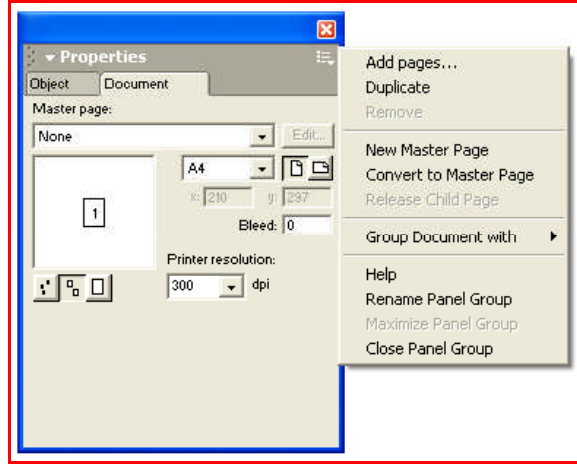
Properties

Object | Document

Master page:

None

Edit...

1

A4

x: 210 y: 297

Bleed: 0

Printer resolution:

300 dpi

Add pages...
Duplicate
Remove

New Master Page
Convert to Master Page
Release Child Page

Group Document with

Help
Rename Panel Group
Maximize Panel Group
Close Panel Group